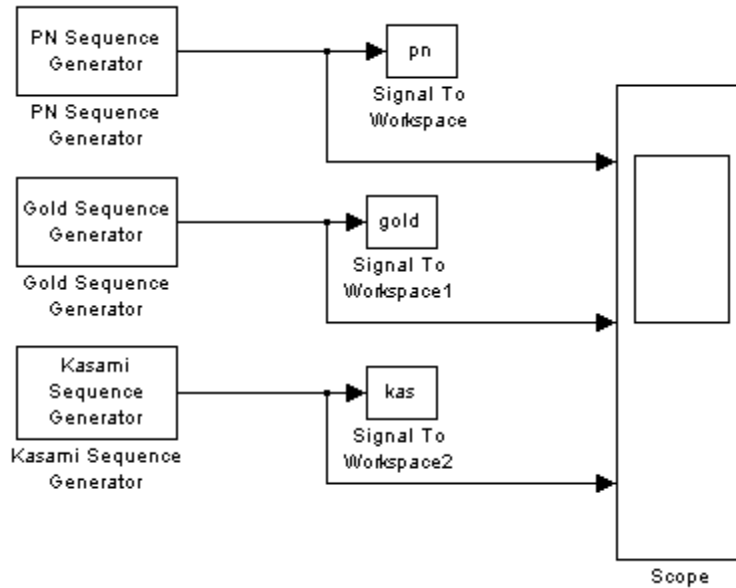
PN Sequence Generator

PN Sequence Generator

pn

Signal To Workspace

Gold Sequence Generator

Gold Sequence Generator

gold

Signal To Workspace1

Kasami Sequence Generator

Kasami Sequence Generator

kas

Signal To Workspace2

Scope